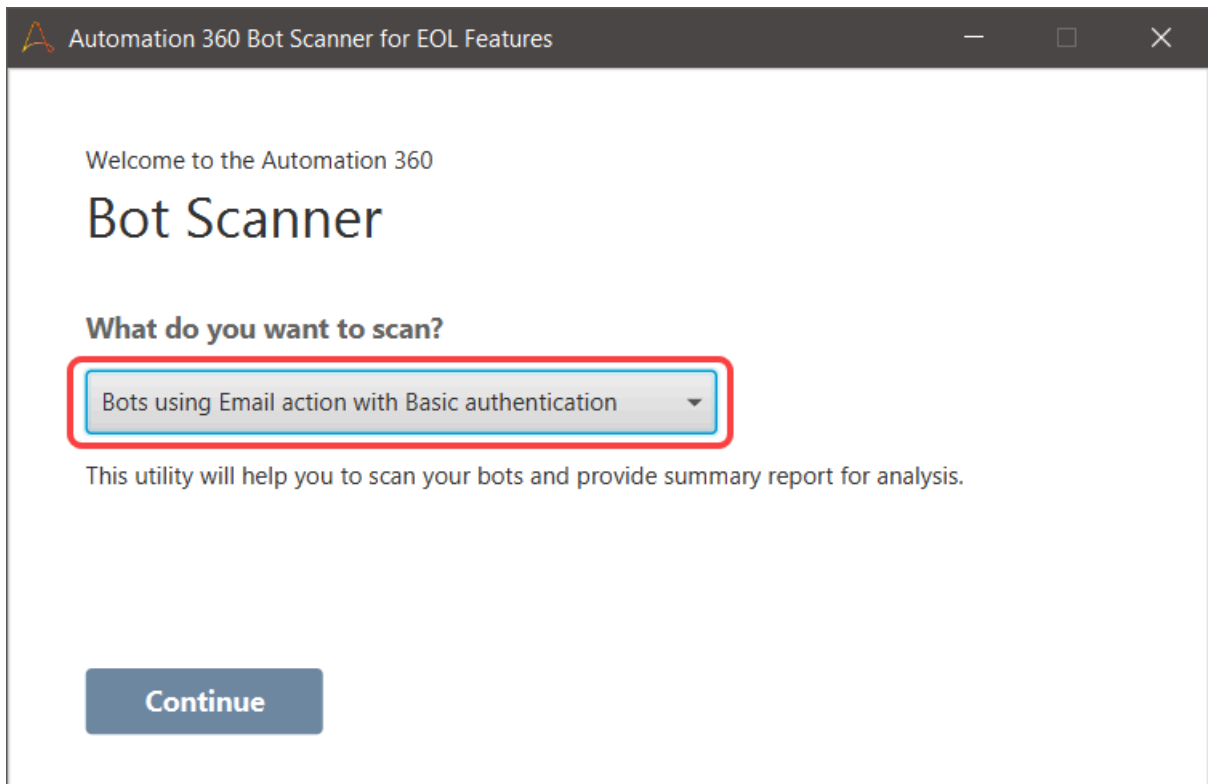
Automation 360 Bot Scanner for EOL Features

Welcome to the Automation 360

Bot Scanner

What do you want to scan?

Bots using Email action with Basic authentication

This utility will help you to scan your bots and provide summary report for analysis.

Continue